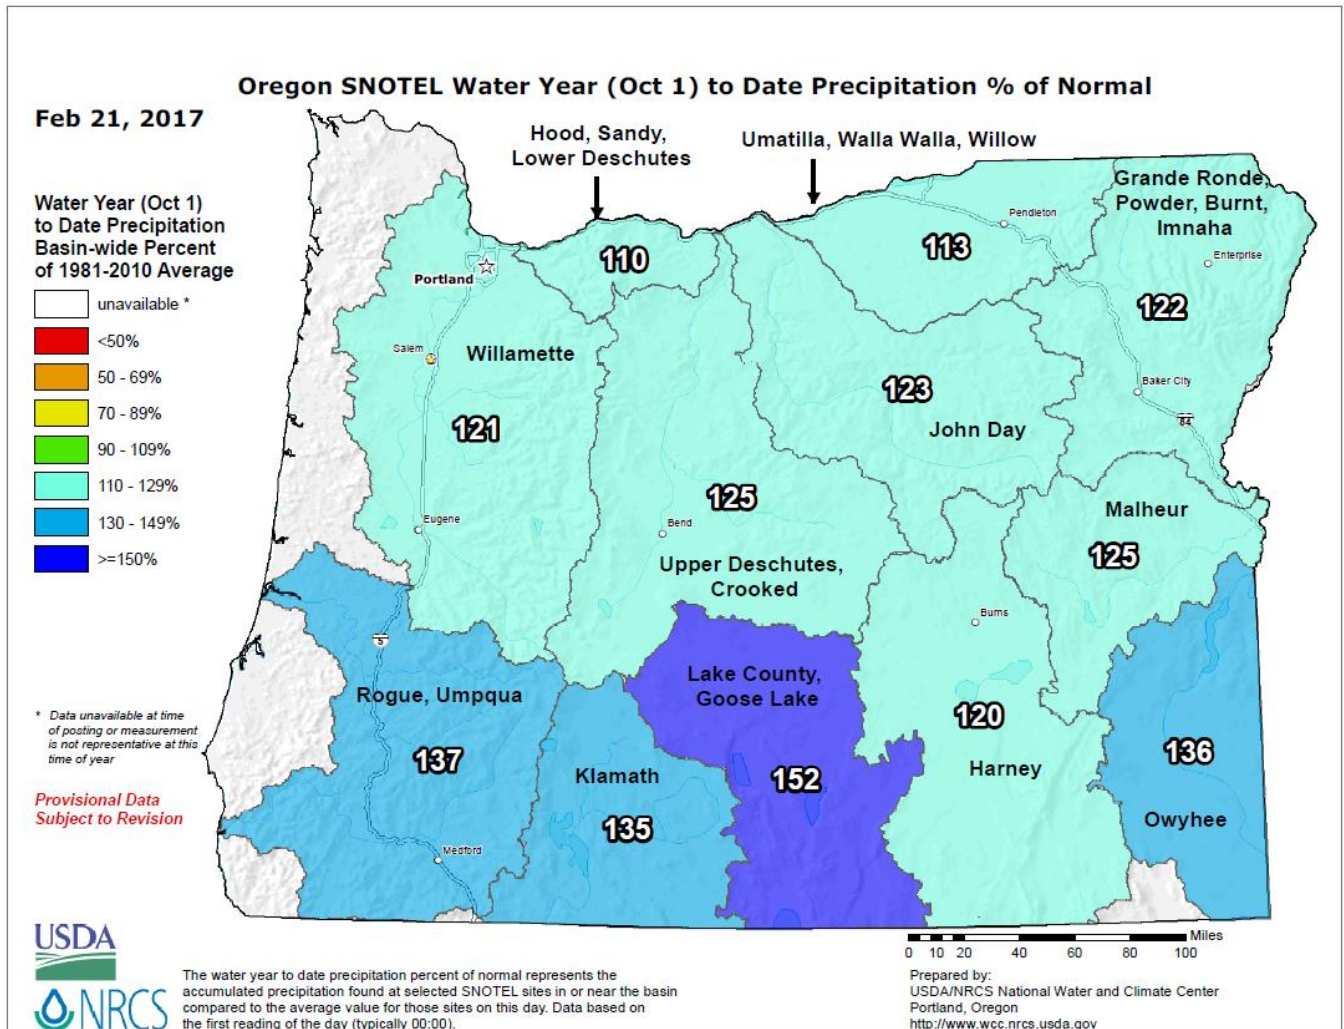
Oregon SNOTEL Water Year (Oct 1) to Date Precipitation % of Normal

Feb 21, 2017

Water Year (Oct 1) to Date Precipitation Basin-wide Percent of 1981-2010 Average

unavailable *
<50%
50 - 69%
70 - 89%
90 - 109%
110 - 129%
130 - 149%
>=150%

* Data unavailable at time of posting or measurement is not representative at this time of year

Provisional Data Subject to Revision

Hood, Sandy, Lower Deschutes

Umatilla, Walla Walla, Willow

Grande Ronde, Powder, Burnt, Imnaha

Portland
Salem
Eugene
Bend
Pendleton
Enterprise
Baker City
84
Burns
5
Medford

110
113
122
Willamette
121
123
John Day
125
Upper Deschutes, Crooked
Malheur
125
Rogue, Umpqua
137
Lake County, Goose Lake
152
Klamath
135
120
Harney
136
Owyhee

Miles
0 10 20 40 60 80 100

USDA
NRCS

The water year to date precipitation percent of normal represents the accumulated precipitation found at selected SNOTEL sites in or near the basin compared to the average value for those sites on this day. Data based on the first reading of the day (typically 00:00).

Prepared by:
USDA/NRCS National Water and Climate Center
Portland, Oregon
http://www.wcc.nrcs.usda.gov